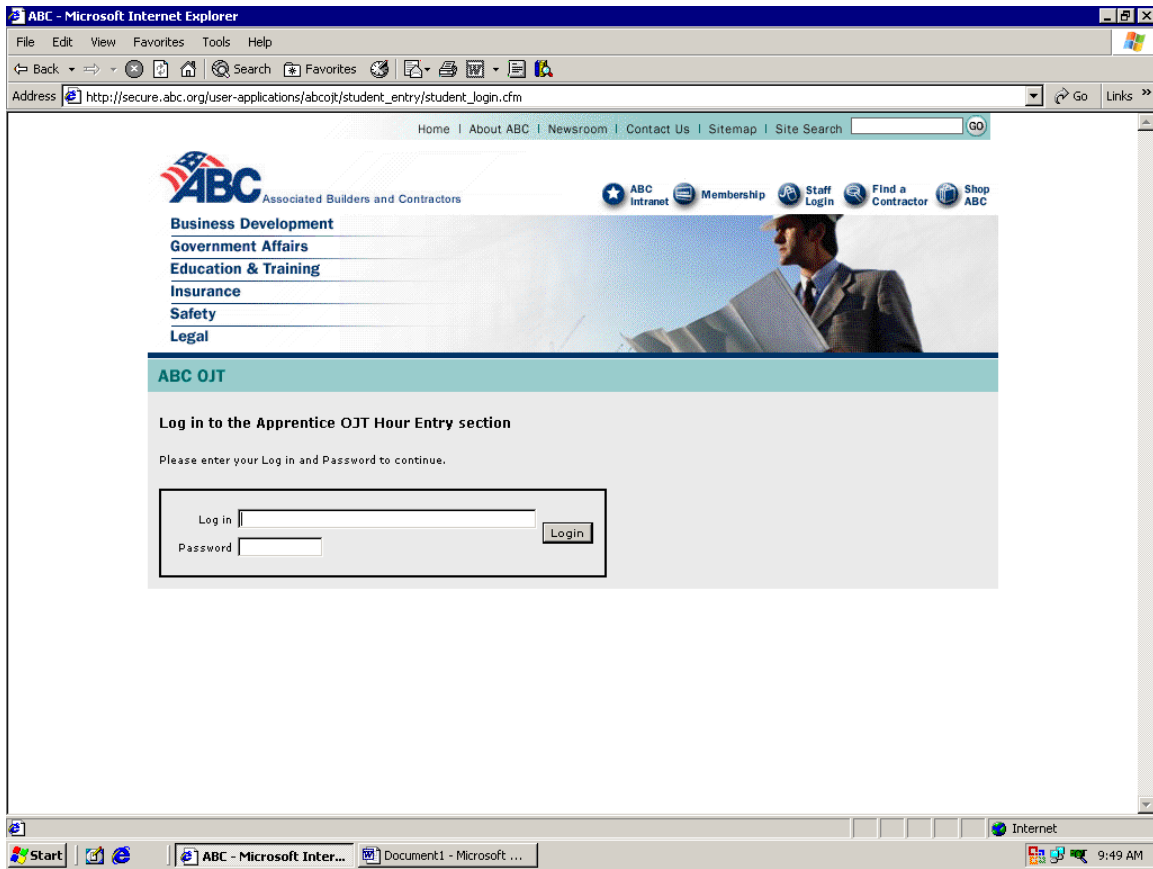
ABC - Microsoft Internet Explorer

File Edit View Favorites Tools Help

Back Search Favorites

Address http://secure.abc.org/user-applications/abcojt/student_entry/student_login.cfm Go Links

Home | About ABC | Newsroom | Contact Us | Sitemap | Site Search GO

ABC Associated Builders and Contractors

ABC Intranet Membership Staff Login Find a Contractor Shop ABC

Business Development
Government Affairs
Education & Training
Insurance
Safety
Legal

ABC OJT

Log in to the Apprentice OJT Hour Entry section

Please enter your Log in and Password to continue.

Log in
Password
Login

Internet

Start ABC - Microsoft Inter... Document1 - Microsoft ... 9:49 AM